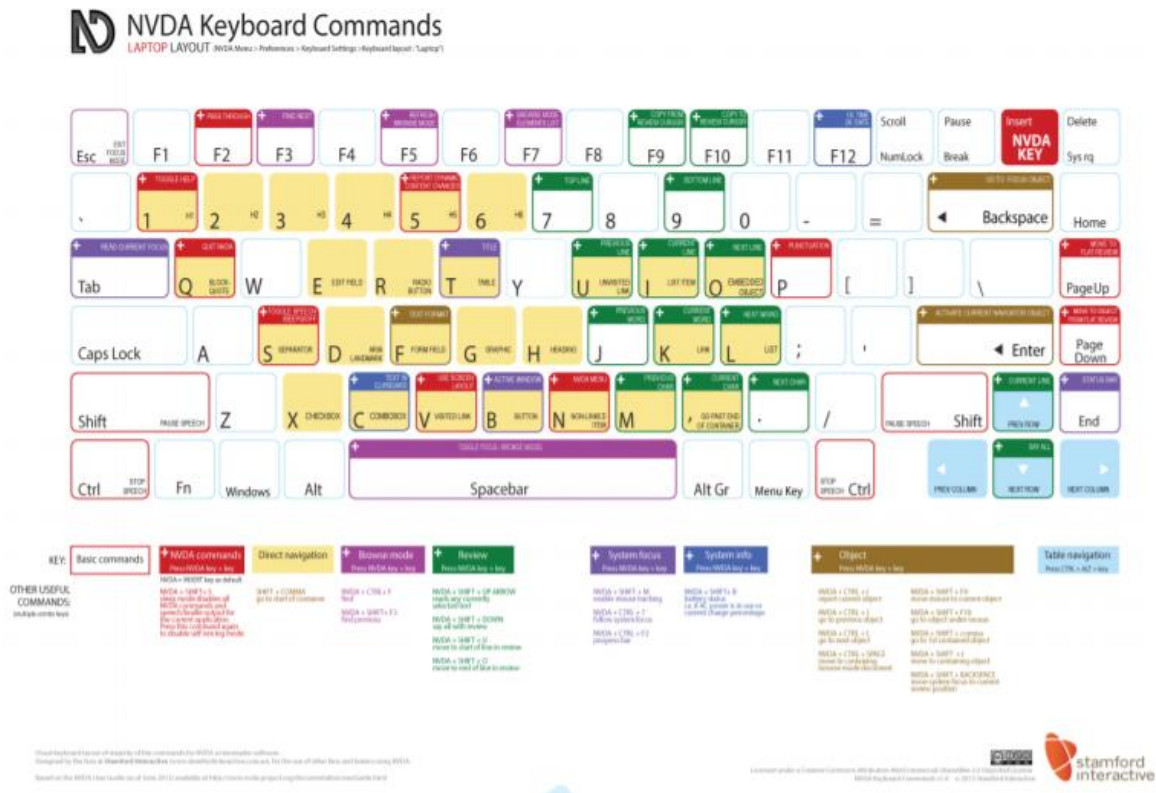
NVDA Keyboard Commands
LAPTOP LAYOUT (NVDA Menu > Preferences > Keyboard Settings > Keyboard layout : "Laptop")

Esc EXIT FOCUS MODE
F1
F2 PAGE THROUGH
F3 FIND NEXT
F4
F5 REFRESH BROWSE MODE
F6
F7 BROWSE MODE ELEMENTS LIST
F8
F9 COPY FROM REVIEW CURSOR
F10 COPY TO REVIEW CURSOR
F11
F12 TIME DATE
Scroll NumLock
Pause Break
Insert NVDA KEY
Delete Sys rq

`
1 TOGGLE HELP H1
2 H2
3 H3
4 H4
5 REPORT DYNAMIC CONTENT CHANGES H5
6 H6
7 TOP LINE
8
9 BOTTOM LINE
0
-
=
Backspace GOTO FOCUS OBJECT
Home

Tab READ CURRENT FOCUS
Q QUIT NVDA BLOCK QUOTE
W
E EDIT FIELD
R RADIO BUTTON
T TITLE TABLE
Y
U PREVIOUS LINE UNVISITED LINK
I CURRENT LINE LIST ITEM
O NEXT LINE EMBEDDED OBJECT
P PUNCTUATION
[
]
\
PageUp MOVE TO FLAT REVIEW

Caps Lock
A
S TOGGLE SPEECH MODE SEPARATOR
D ARIA LANDMARK
F TEXT FORMAT FORM FIELD
G GRAPHIC
H HEADING
J PREVIOUS WORD
K CURRENT WORD LINK
L NEXT WORD LIST
;
'
Enter ACTIVATE CURRENT NAVIGATOR OBJECT
Page Down MOVE TO OBJECT FROM FLAT REVIEW

Shift PAUSE SPEECH
Z
X CHECKBOX
C TEXT IN CLIPBOARD COMBOBOX
V USE SCREEN LAYOUT VISITED LINK
B ACTIVE WINDOW BUTTON
N NVDA MENU NON-LINKED ITEM
M PREVIOUS CHAR
, CURRENT CHAR GO PAST END OF CONTAINER
. NEXT CHAR
/
PAUSE SPEECH Shift
CURRENT LINE PREV ROW
End STATUS BAR

Ctrl STOP SPEECH
Fn
Windows
Alt
Spacebar TOGGLE FOCUS / BROWSE MODE
Alt Gr
Menu Key
STOP SPEECH Ctrl
PREV COLUMN
SAY ALL NEXT ROW
NEXT COLUMN

KEY: Basic commands
NVDA commands Press NVDA key + key
Direct navigation
Browse mode Press NVDA key + key
Review Press NVDA key + key
System focus Press NVDA key + key
System info Press NVDA key + key
Object Press NVDA key + key
Table navigation Press CTRL + ALT + key

OTHER USEFUL COMMANDS: (multiple combo keys)
NVDA = INSERT key as default
NVDA + SHIFT + S sleep mode disables all NVDA commands and speech/braille output for the current application. Press this command again to disable self-voicing mode
SHIFT + COMMA go to start of container
NVDA + CTRL + F find
NVDA + SHIFT + F3 find previous
NVDA + SHIFT + UP ARROW read any currently selected text
NVDA + SHIFT + DOWN say all with review
NVDA + SHIFT + H move to start of line in review
NVDA + SHIFT + O move to end of line in review
NVDA + SHIFT + M mouse tracking
NVDA + CTRL + 7 follow system focus
NVDA + CTRL + F2 progress bar
NVDA + SHIFT + B battery status
NVDA + CTRL + I report current object
NVDA + CTRL + J go to previous object
NVDA + CTRL + L go to next object
NVDA + CTRL + SPACE move to containing browse mode document
NVDA + SHIFT + F9 move mouse to current object
NVDA + SHIFT + F10 go to object under mouse
NVDA + SHIFT + comma go to 1st contained object
NVDA + SHIFT + I move to containing object
NVDA + SHIFT + BACKSPACE move system focus to current review position

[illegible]

Stamford interactive